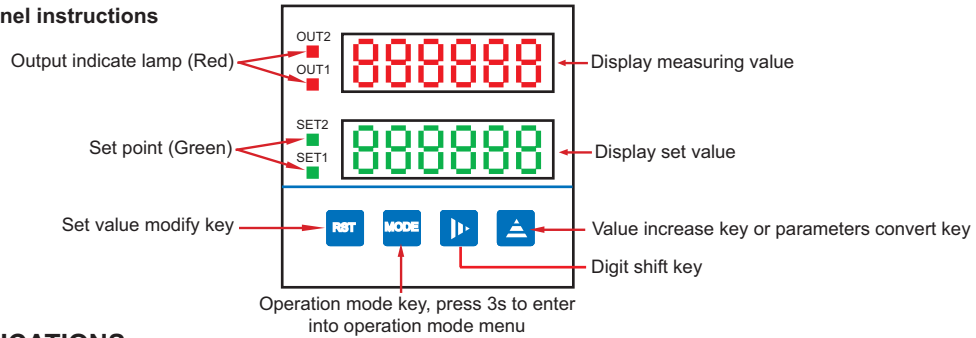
nel instructions

OUT2
OUT1
Output indicate lamp (Red)
888888
Display measuring value

SET2
SET1
Set point (Green)
888888
Display set value

RST
MODE
Set value modify key
Value increase key or parameters convert key
Digit shift key
Operation mode key, press 3s to enter into operation mode menu

ICATIONS